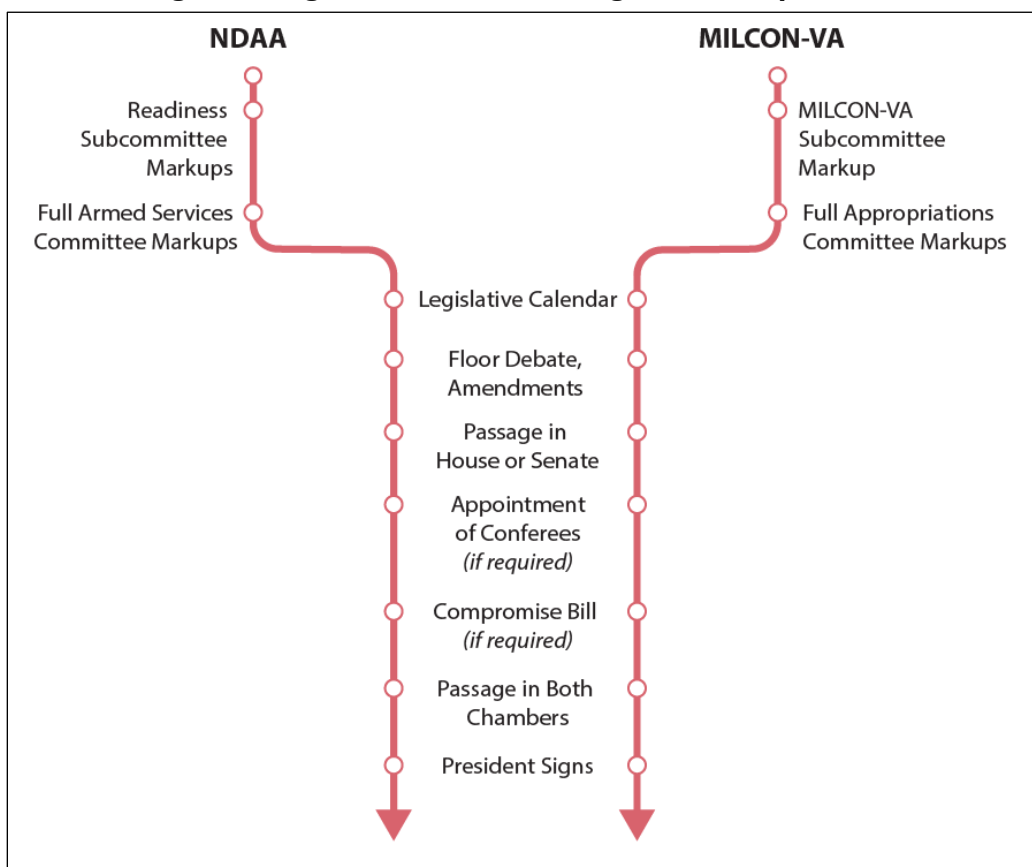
NDAA

Readiness Subcommittee Markups

Full Armed Services Committee Markups

MILCON-VA

MILCON-VA Subcommittee Markup

Full Appropriations Committee Markups

Legislative Calendar

Floor Debate, Amendments

Passage in House or Senate

Appointment of Conferees *(if required)*

Compromise Bill *(if required)*

Passage in Both Chambers

President Signs